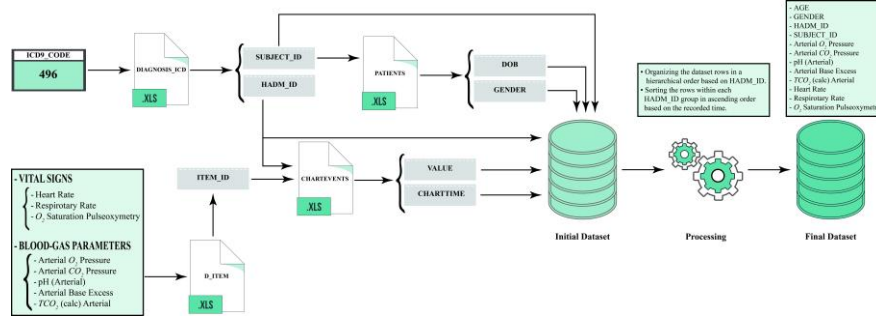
ICD9_CODE

496

DIAGNOSIS_ICD

.XLS

SUBJECT_ID

HADM_ID

PATIENTS

.XLS

DOB

GENDER

- Organizing the dataset rows in a hierarchical order based on HADM_ID.
- Sorting the rows within each HADM_ID group in ascending order based on the recorded time.

- AGE
- GENDER
- HADM_ID
- SUBJECT_ID
- Arterial $O_2$ Pressure
- Arterial $CO_2$ Pressure
- pH (Arterial)
- Arterial Base Excess
- $TCO_2$ (calc) Arterial
- Heart Rate
- Respiratory Rate
- $O_2$ Saturation Pulseoxymetry

- VITAL SIGNS
- Heart Rate
- Respiratory Rate
- $O_2$ Saturation Pulseoxymetry

- BLOOD-GAS PARAMETERS
- Arterial $O_2$ Pressure
- Arterial $CO_2$ Pressure
- pH (Arterial)
- Arterial Base Excess
- $TCO_2$ (calc) Arterial

ITEM_ID

D_ITEM

.XLS

CHARTEVENTS

.XLS

VALUE

CHARTTIME

Initial Dataset

Processing

Final Dataset